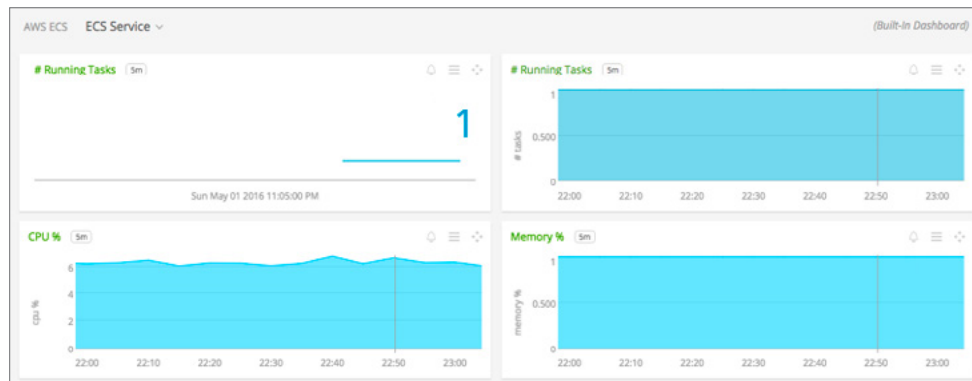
AWS ECS ECS Service

(Built-In Dashboard)

# Running Tasks 5m

1

Sun May 01 2016 11:05:00 PM

# Running Tasks 5m

1
0.500
0

# tasks

22:00 22:10 22:20 22:30 22:40 22:50 23:00

CPU % 5m

6
4
2
0

cpu %

22:00 22:10 22:20 22:30 22:40 22:50 23:00

Memory % 5m

1
0.500
0

memory %

22:00 22:10 22:20 22:30 22:40 22:50 23:00